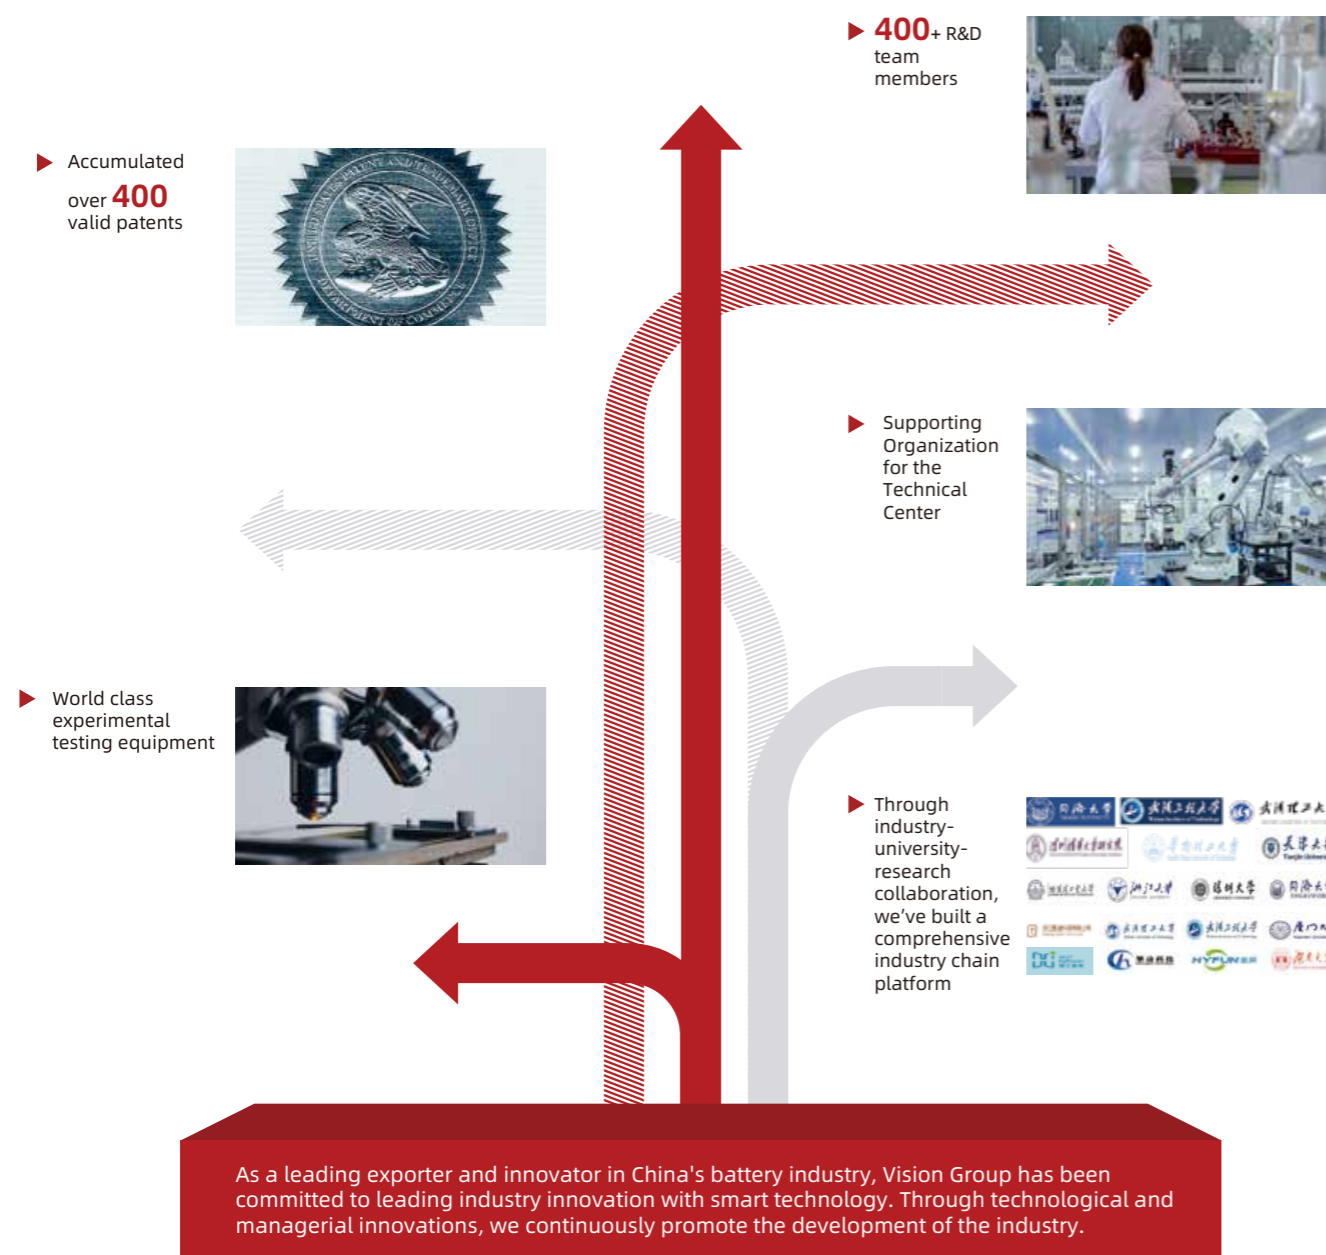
400+ R&D team members

Accumulated over 400 valid patents

Supporting Organization for the Technical Center

World class experimental testing equipment

Through industry-university-research collaboration, we've built a comprehensive industry chain platform

As a leading exporter and innovator in China's battery industry, Vision Group has been committed to leading industry innovation with smart technology. Through technological and managerial innovations, we continuously promote the development of the industry.